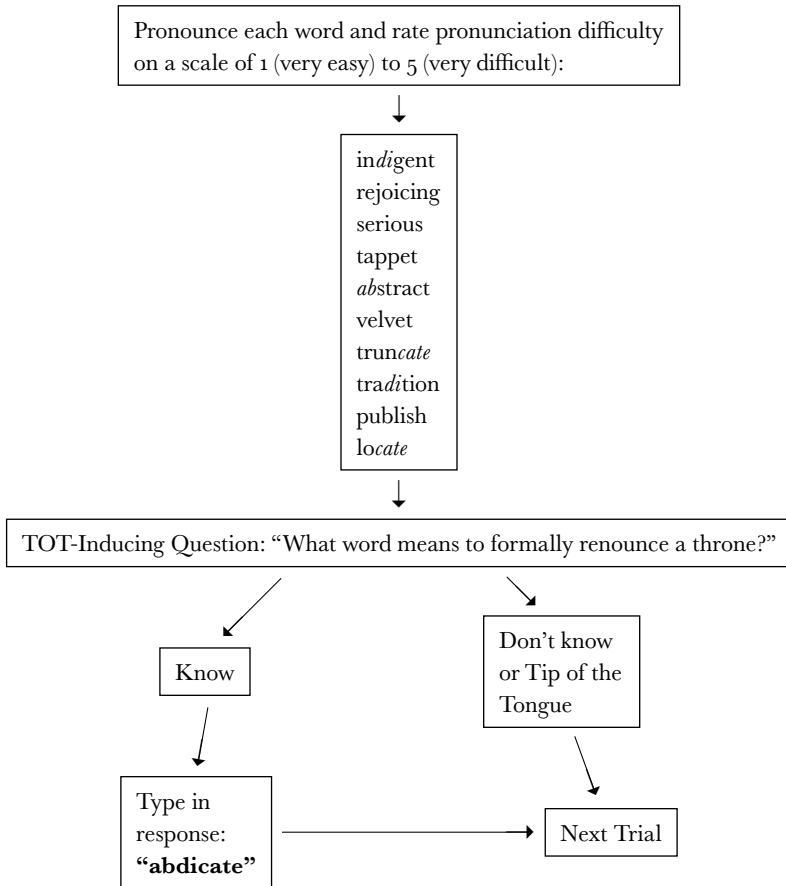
Pronounce each word and rate pronunciation difficulty on a scale of 1 (very easy) to 5 (very difficult):

indigent
rejoicing
serious
tappet
abstract
velvet
truncate
tradition
publish
locate

TOT-Inducing Question: "What word means to formally renounce a throne?"

Know

Don't know or Tip of the Tongue

Type in response: **"abdicate"**

Next Trial